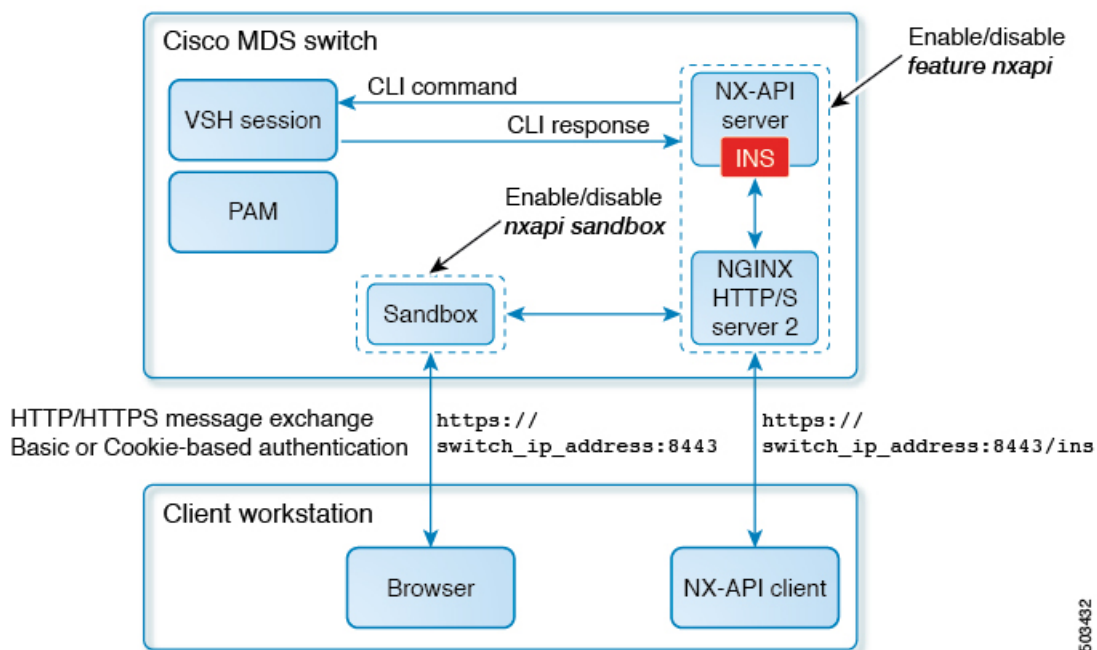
Cisco MDS switch

Enable/disable
feature nxapi

CLI command

CLI response

VSH session

NX-API server

INS

PAM

Enable/disable
nxapi sandbox

NGINX HTTP/S server 2

Sandbox

HTTP/HTTPS message exchange
Basic or Cookie-based authentication

https://
switch_ip_address:8443

https://
switch_ip_address:8443/ins

Client workstation

Browser

NX-API client

503432